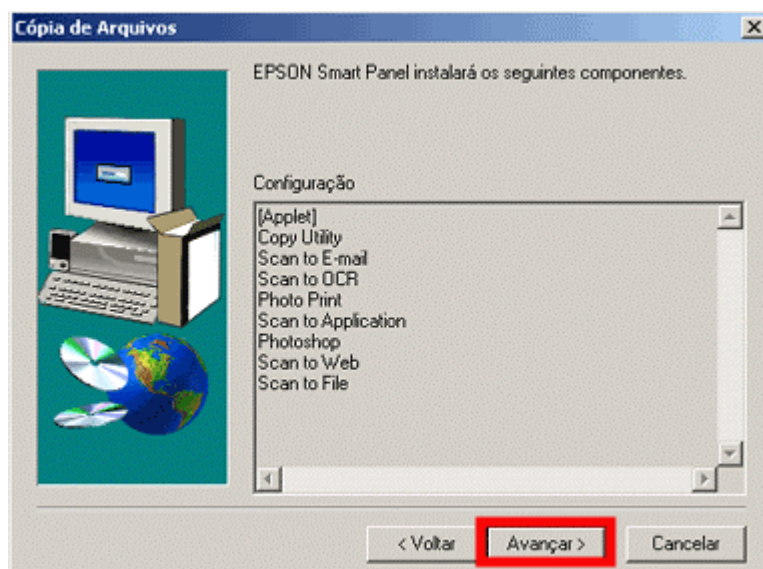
Cópia de Arquivos

EPSON Smart Panel instalará os seguintes componentes.

Configuração

[Applet]
Copy Utility
Scan to E-mail
Scan to OCR
Photo Print
Scan to Application
Photoshop
Scan to Web
Scan to File

< Voltar
Avançar >
Cancelar